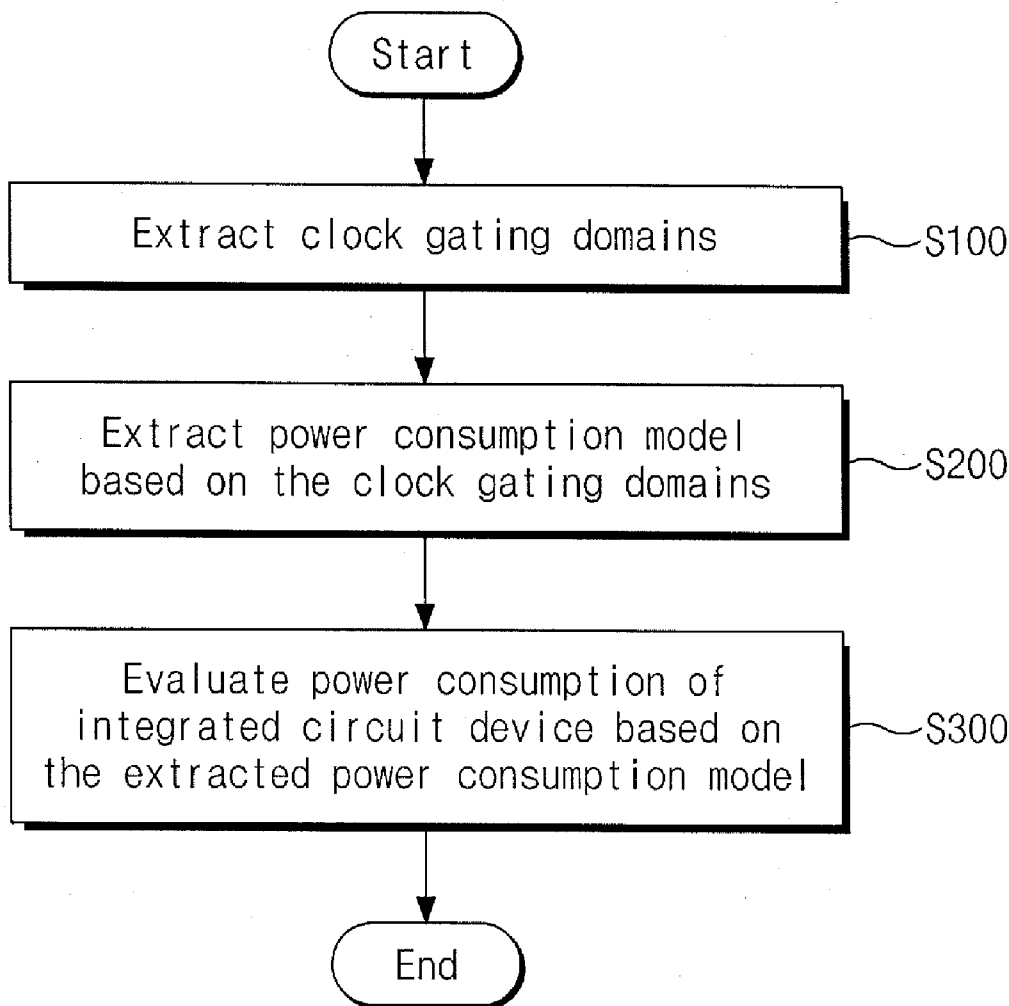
Start

Extract clock gating domains

S100

Extract power consumption model based on the clock gating domains

S200

Evaluate power consumption of integrated circuit device based on the extracted power consumption model

S300

End